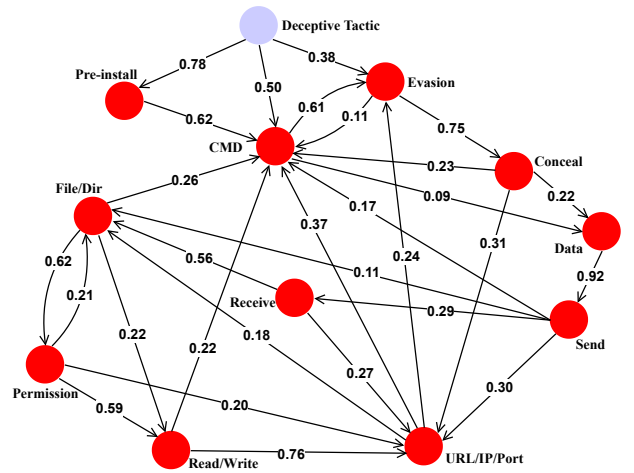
Deceptive Tactic
0.78
0.50
0.38
Pre-install
Evasion
0.61
0.62
0.11
0.75
CMD
Conceal
0.23
File/Dir
0.26
0.09
0.22
0.17
Data
0.37
0.31
0.24
0.56
0.11
0.92
0.62
0.21
Receive
0.29
Send
0.22
0.22
0.18
0.27
0.30
Permission
0.59
0.20
Read/Write
0.76
URL/IP/Port